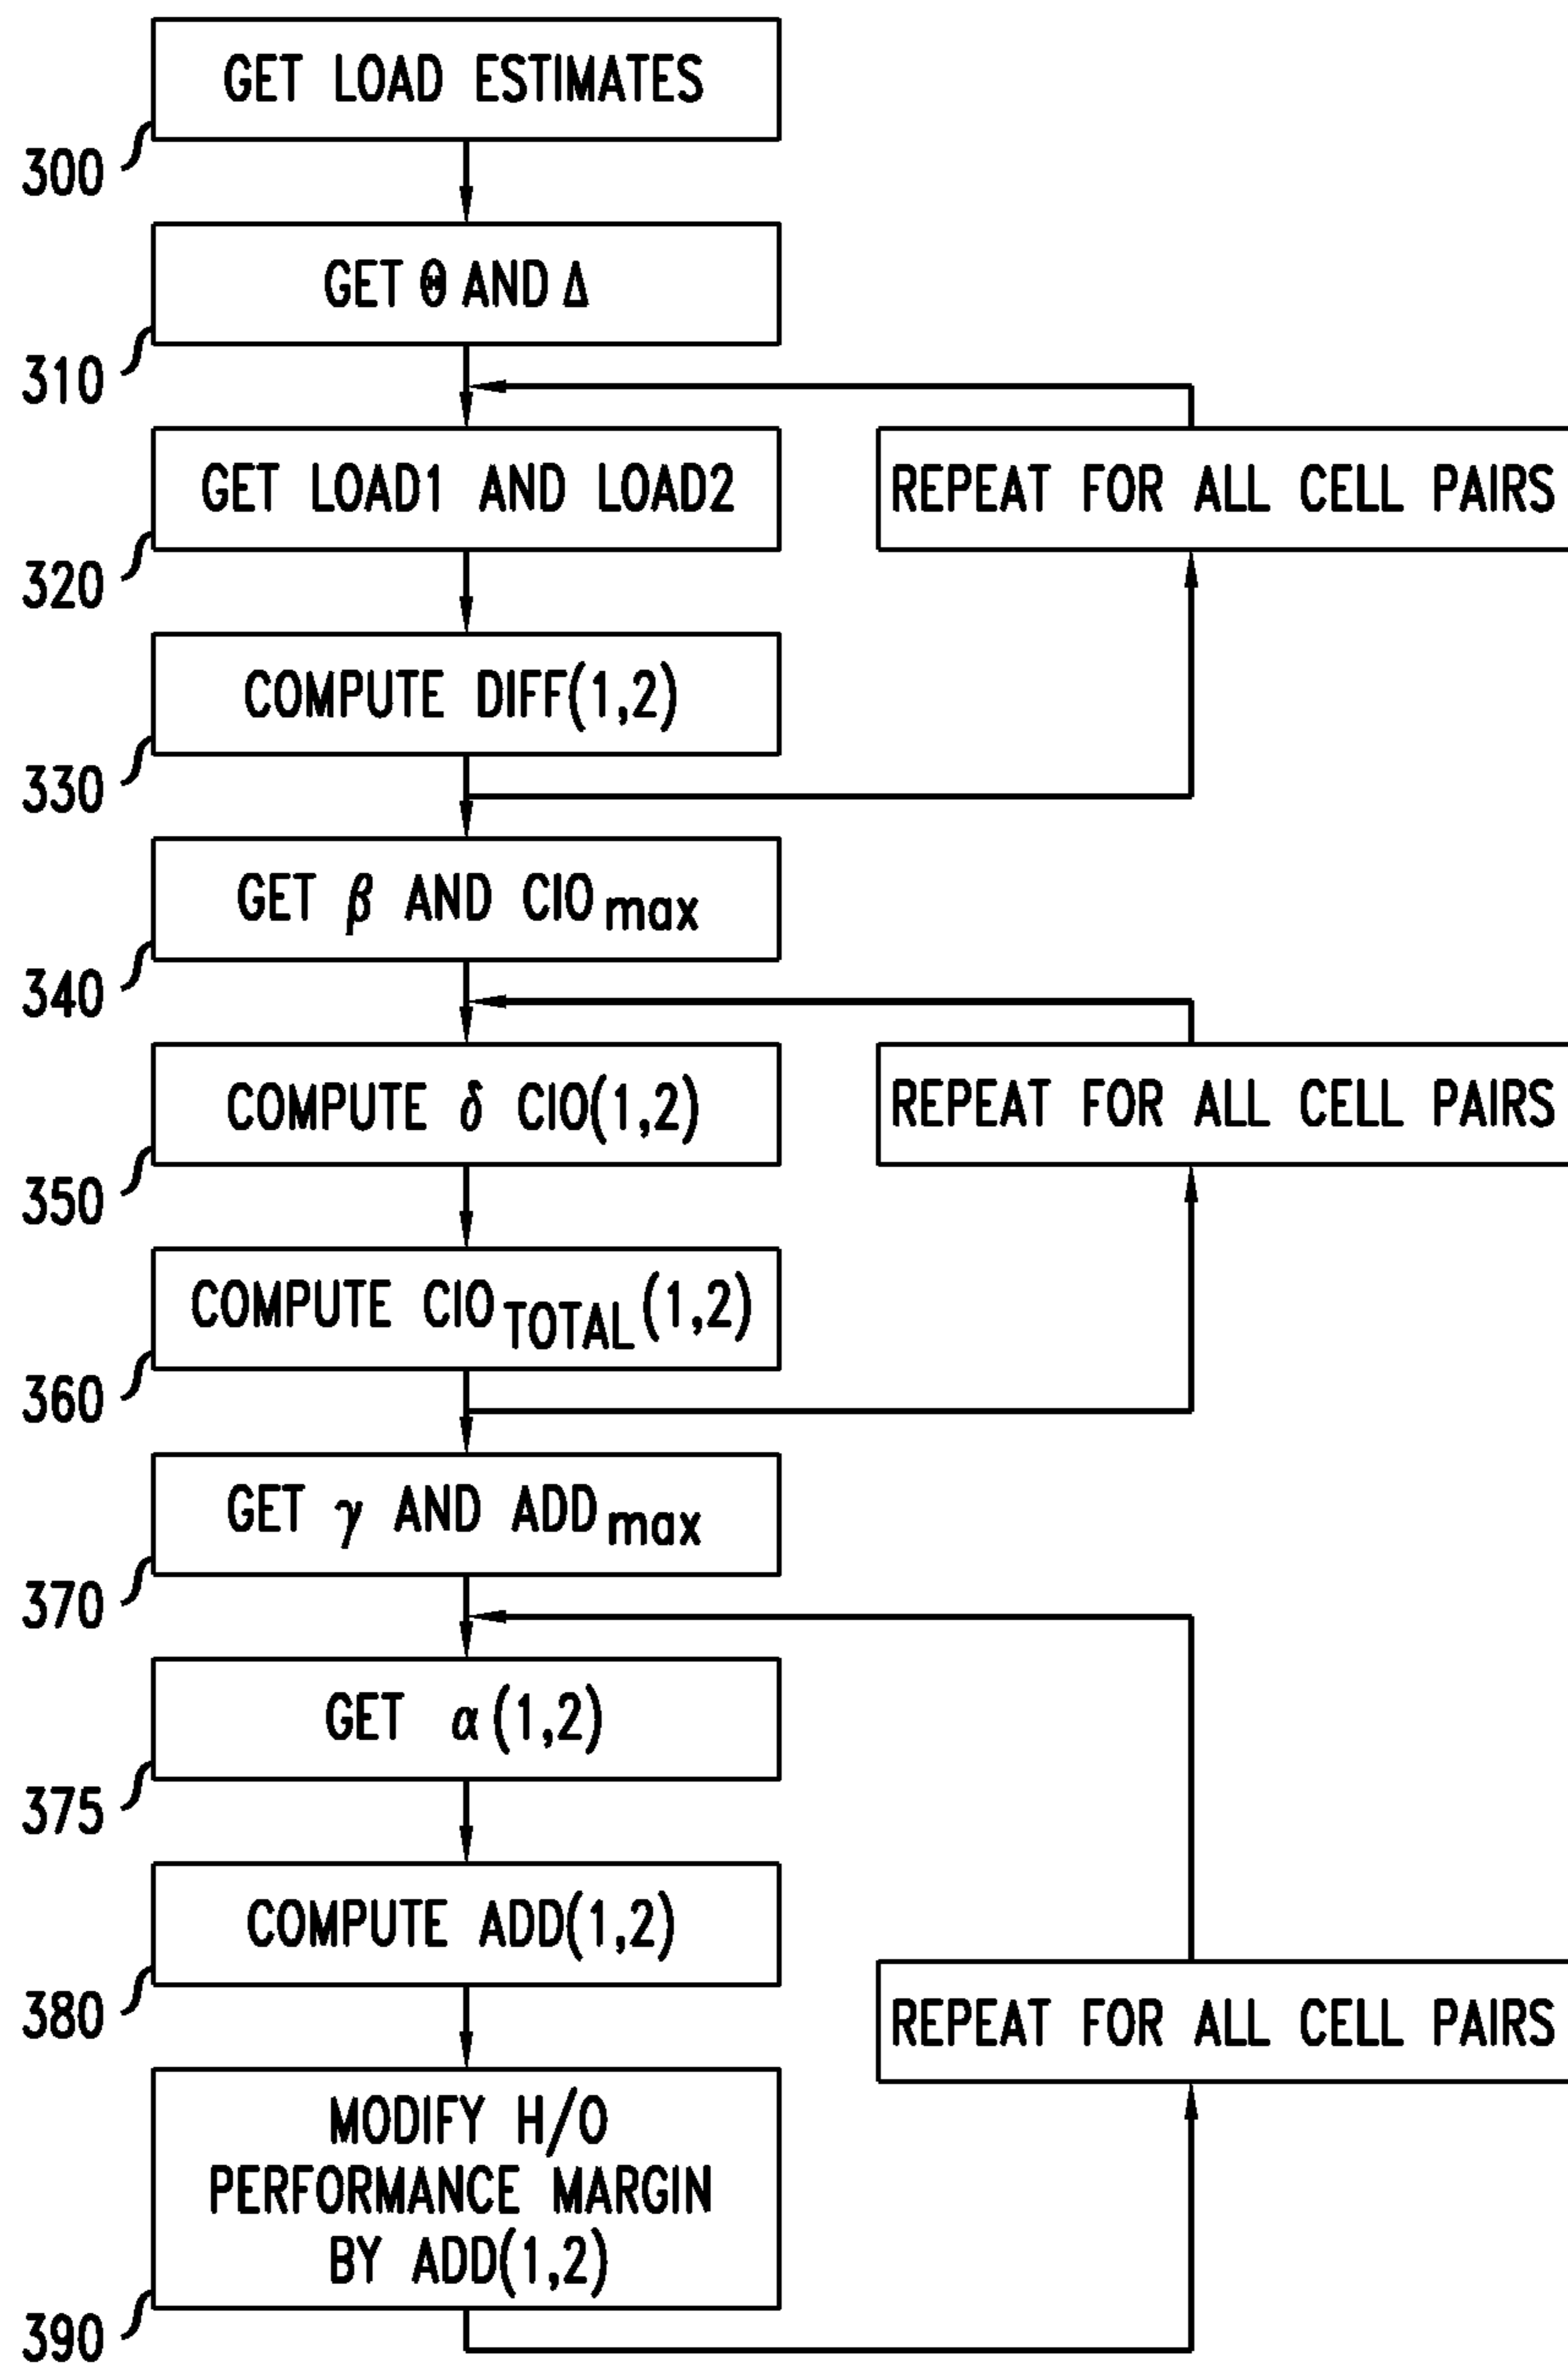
GET LOAD ESTIMATES

300

GET $\Theta$ AND $\Delta$

310

GET LOAD1 AND LOAD2

REPEAT FOR ALL CELL PAIRS

320

COMPUTE DIFF(1,2)

330

GET $\beta$ AND CIO$_{max}$

340

COMPUTE $\delta$ CIO(1,2)

REPEAT FOR ALL CELL PAIRS

350

COMPUTE CIO$_{TOTAL}$(1,2)

360

GET $\gamma$ AND ADD$_{max}$

370

GET $\alpha$(1,2)

375

COMPUTE ADD(1,2)

380

REPEAT FOR ALL CELL PAIRS

MODIFY H/O PERFORMANCE MARGIN BY ADD(1,2)

390